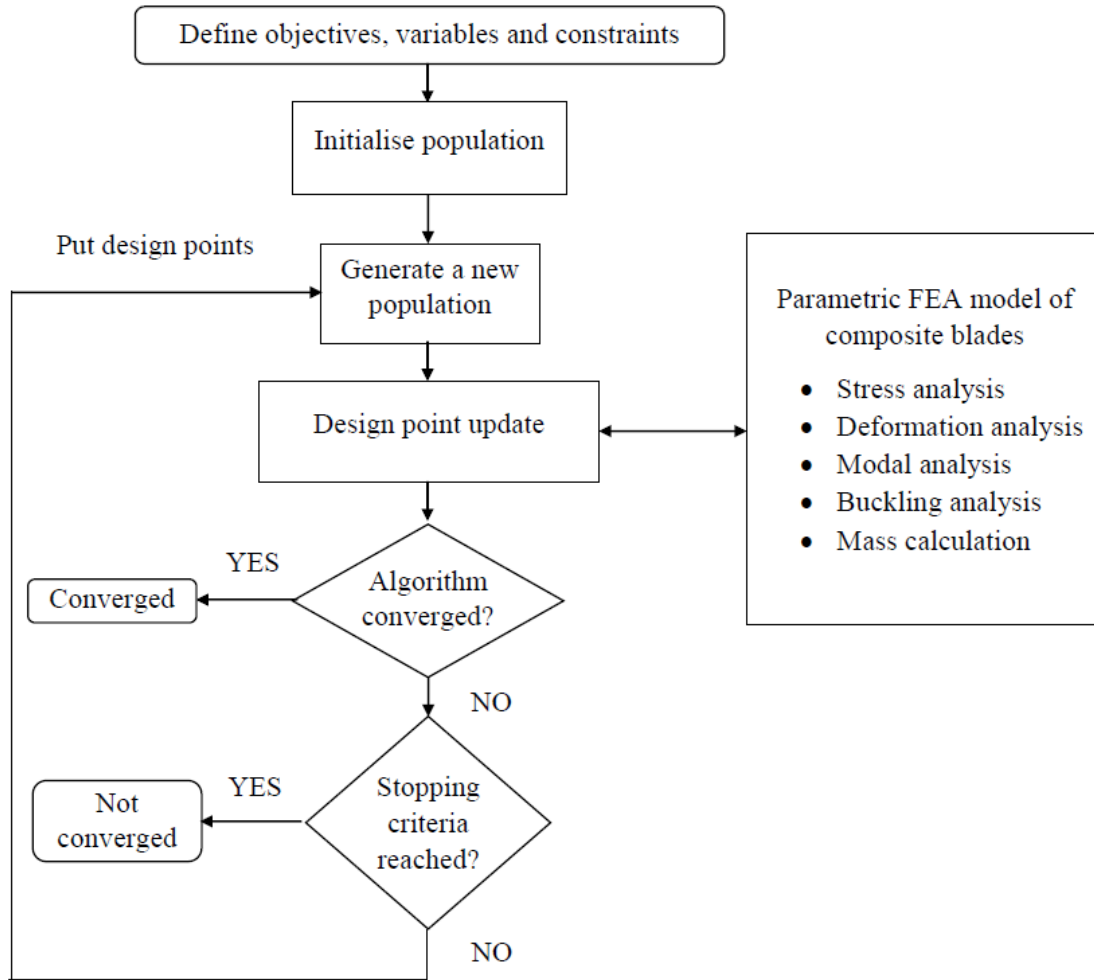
Define objectives, variables and constraints

Initialise population

Put design points

Generate a new population

Parametric FEA model of composite blades

- Stress analysis
- Deformation analysis
- Modal analysis
- Buckling analysis
- Mass calculation

Design point update

YES

Converged

Algorithm converged?

NO

YES

Not converged

Stopping criteria reached?

NO